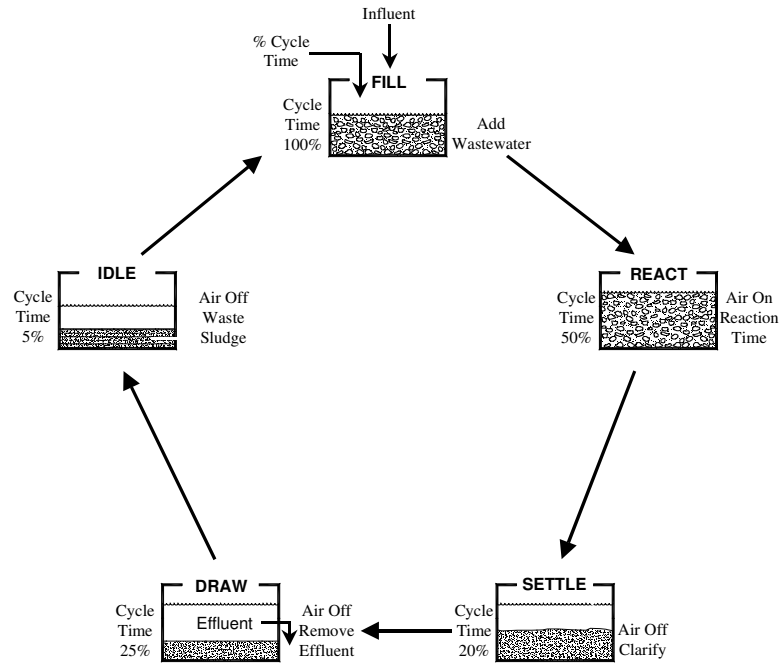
Influent

% Cycle Time

FILL

Cycle Time 100%

Add Wastewater

REACT

Cycle Time 50%

Air On Reaction Time

SETTLE

Cycle Time 20%

Air Off Clarify

DRAW

Cycle Time 25%

Effluent

Air Off Remove Effluent

IDLE

Cycle Time 5%

Air Off Waste Sludge